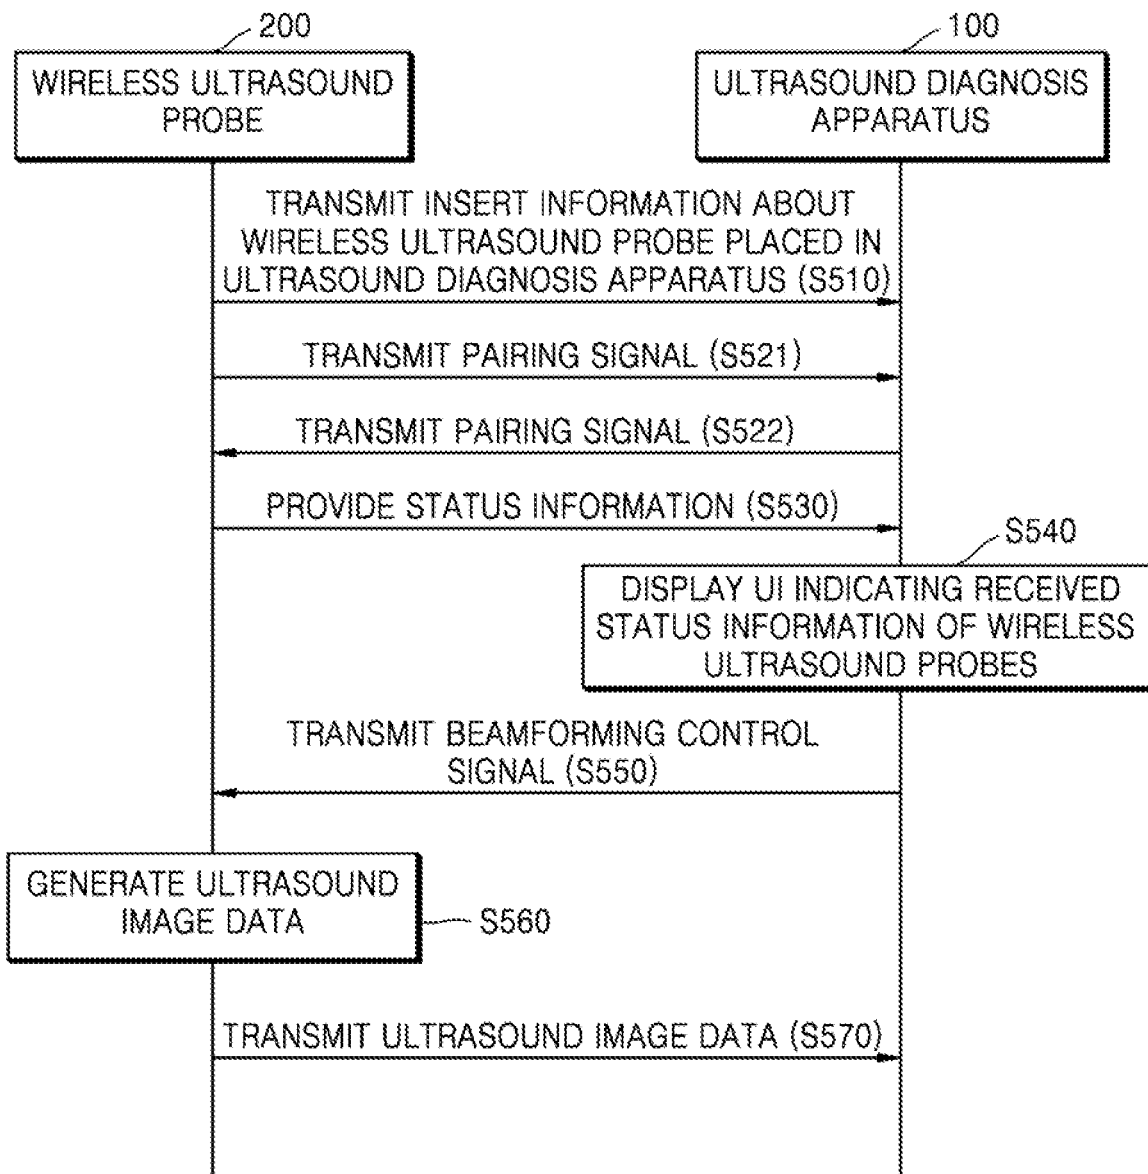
200
WIRELESS ULTRASOUND PROBE

100
ULTRASOUND DIAGNOSIS APPARATUS

TRANSMIT INSERT INFORMATION ABOUT WIRELESS ULTRASOUND PROBE PLACED IN ULTRASOUND DIAGNOSIS APPARATUS (S510)

TRANSMIT PAIRING SIGNAL (S521)

TRANSMIT PAIRING SIGNAL (S522)

PROVIDE STATUS INFORMATION (S530)

S540
DISPLAY UI INDICATING RECEIVED STATUS INFORMATION OF WIRELESS ULTRASOUND PROBES

TRANSMIT BEAMFORMING CONTROL SIGNAL (S550)

GENERATE ULTRASOUND IMAGE DATA

S560

TRANSMIT ULTRASOUND IMAGE DATA (S570)